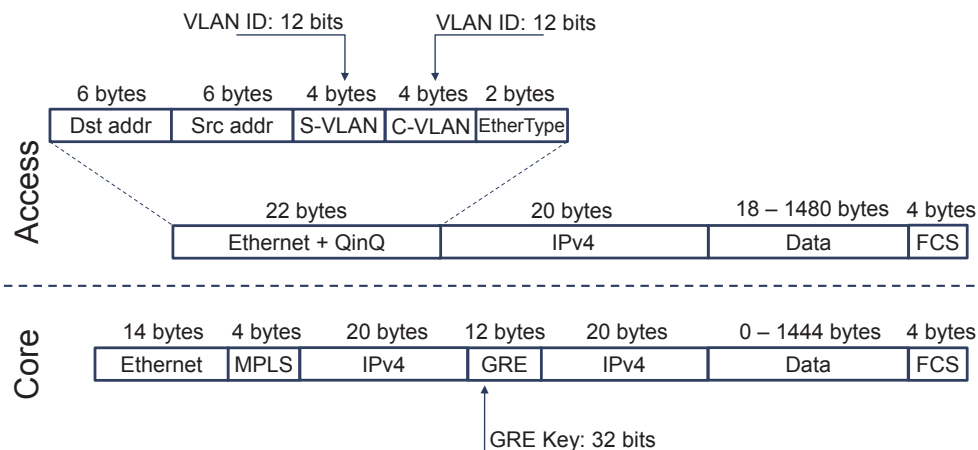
VLAN ID: 12 bits

VLAN ID: 12 bits

| 6 bytes | 6 bytes | 4 bytes | 4 bytes | 2 bytes |
|---|---|---|---|---|
| Dst addr | Src addr | S-VLAN | C-VLAN | EtherType |

Access

| 22 bytes | 20 bytes | 18 – 1480 bytes | 4 bytes |
|---|---|---|---|
| Ethernet + QinQ | IPv4 | Data | FCS |

Core

| 14 bytes | 4 bytes | 20 bytes | 12 bytes | 20 bytes | 0 – 1444 bytes | 4 bytes |
|---|---|---|---|---|---|---|
| Ethernet | MPLS | IPv4 | GRE | IPv4 | Data | FCS |

GRE Key: 32 bits